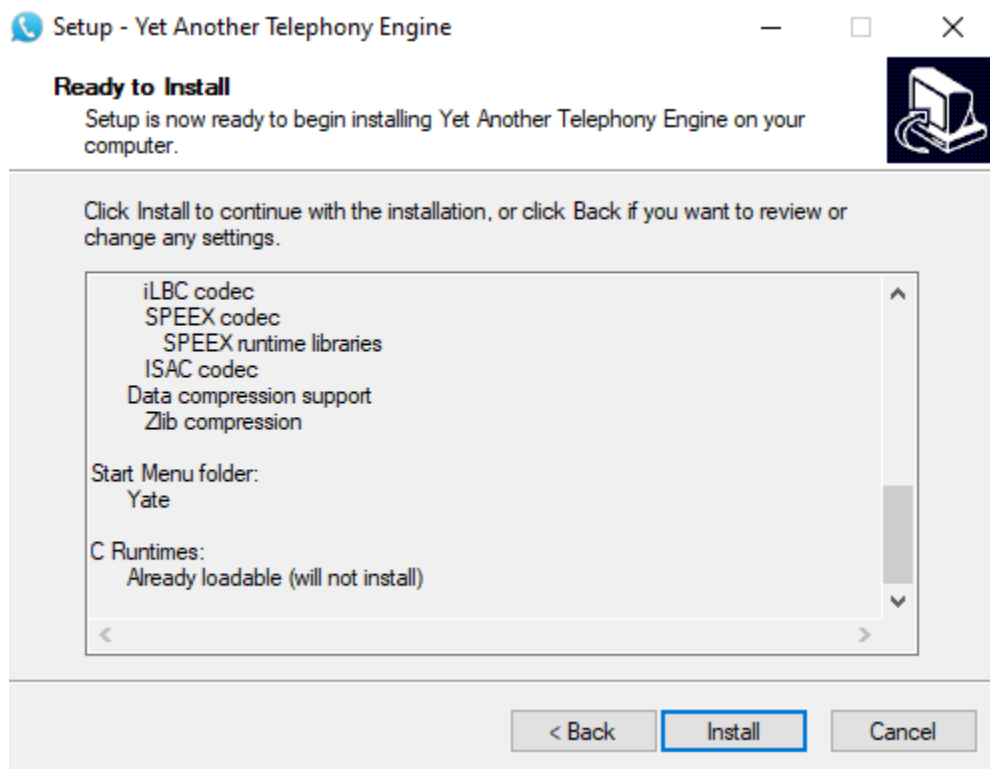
Setup - Yet Another Telephony Engine

Ready to Install
Setup is now ready to begin installing Yet Another Telephony Engine on your computer.

Click Install to continue with the installation, or click Back if you want to review or change any settings.

iLBC codec
SPEEX codec
SPEEX runtime libraries
ISAC codec
Data compression support
Zlib compression

Start Menu folder:
Yate

C Runtimes:
Already loadable (will not install)

< Back
Install
Cancel